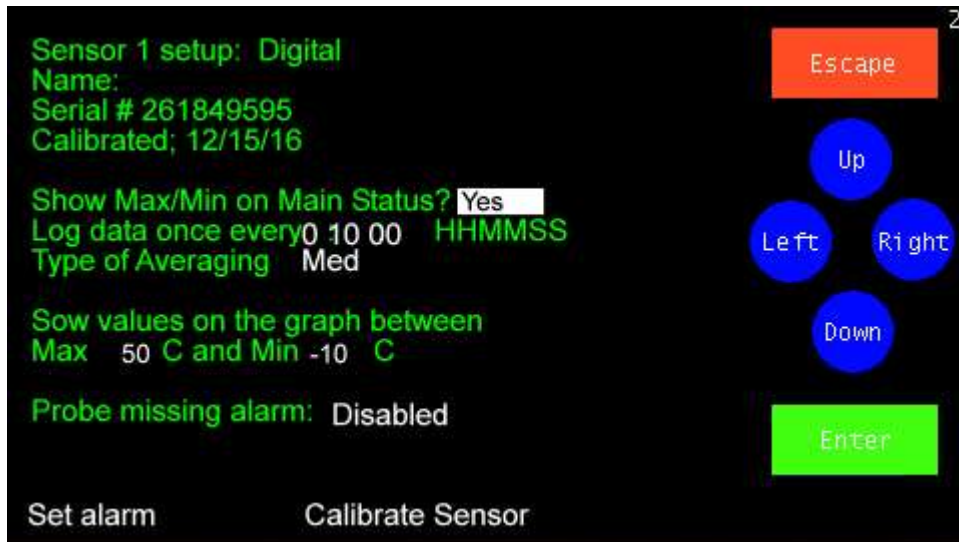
Z

Sensor 1 setup: Digital
Name:
Serial # 261849595
Calibrated; 12/15/16

Show Max/Min on Main Status? Yes
Log data once every 0 10 00 HHMMSS
Type of Averaging Med

Sow values on the graph between
Max 50 C and Min -10 C

Probe missing alarm: Disabled

Set alarm Calibrate Sensor

Escape

Up

Left

Right

Down

Enter